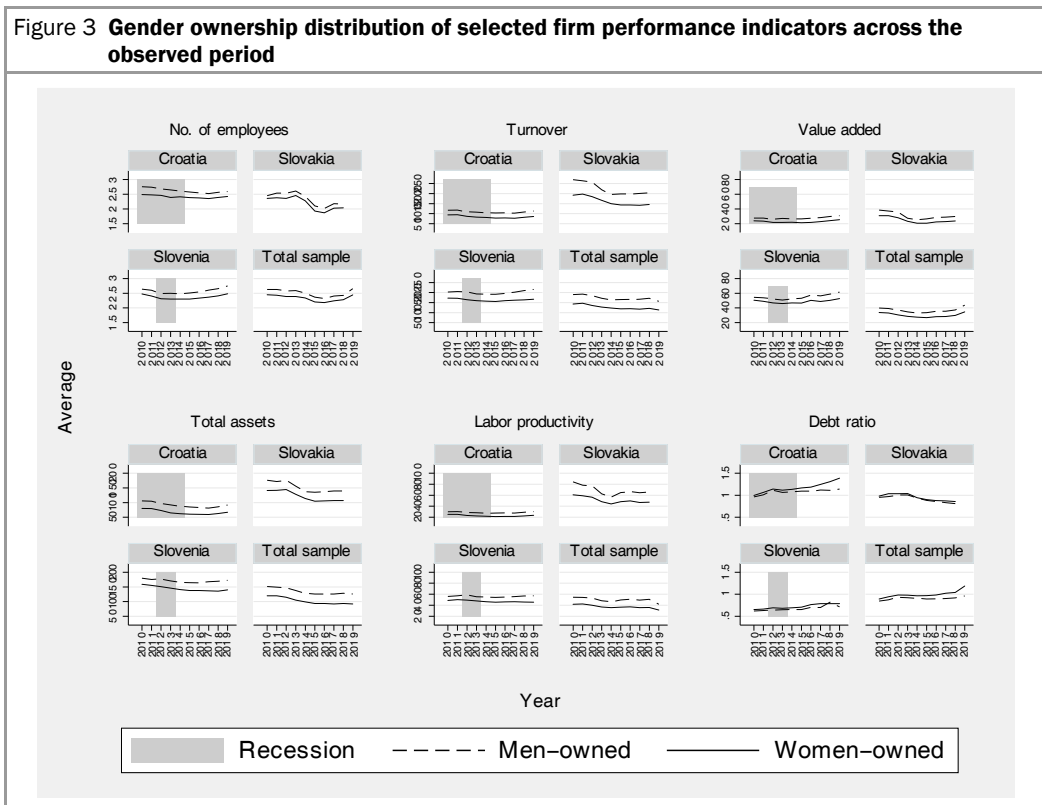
Figure 3 **Gender ownership distribution of selected firm performance indicators across the observed period**

No. of employees

| Croatia | Slovakia |
|---|---|
| Slovenia | Total sample |

1.5 2 2.5 3

2010 2011 2012 2013 2014 2015 2016 2017 2018 2019

Turnover

| Croatia | Slovakia |
|---|---|
| Slovenia | Total sample |

Value added

| Croatia | Slovakia |
|---|---|
| Slovenia | Total sample |

20 40 60 80

Average

Total assets

| Croatia | Slovakia |
|---|---|
| Slovenia | Total sample |

Labor productivity

| Croatia | Slovakia |
|---|---|
| Slovenia | Total sample |

Debt ratio

| Croatia | Slovakia |
|---|---|
| Slovenia | Total sample |

.5 1 1.5

2010 2011 2012 2013 2014 2015 2016 2017 2018 2019

Year

Recession Men–owned Women–owned